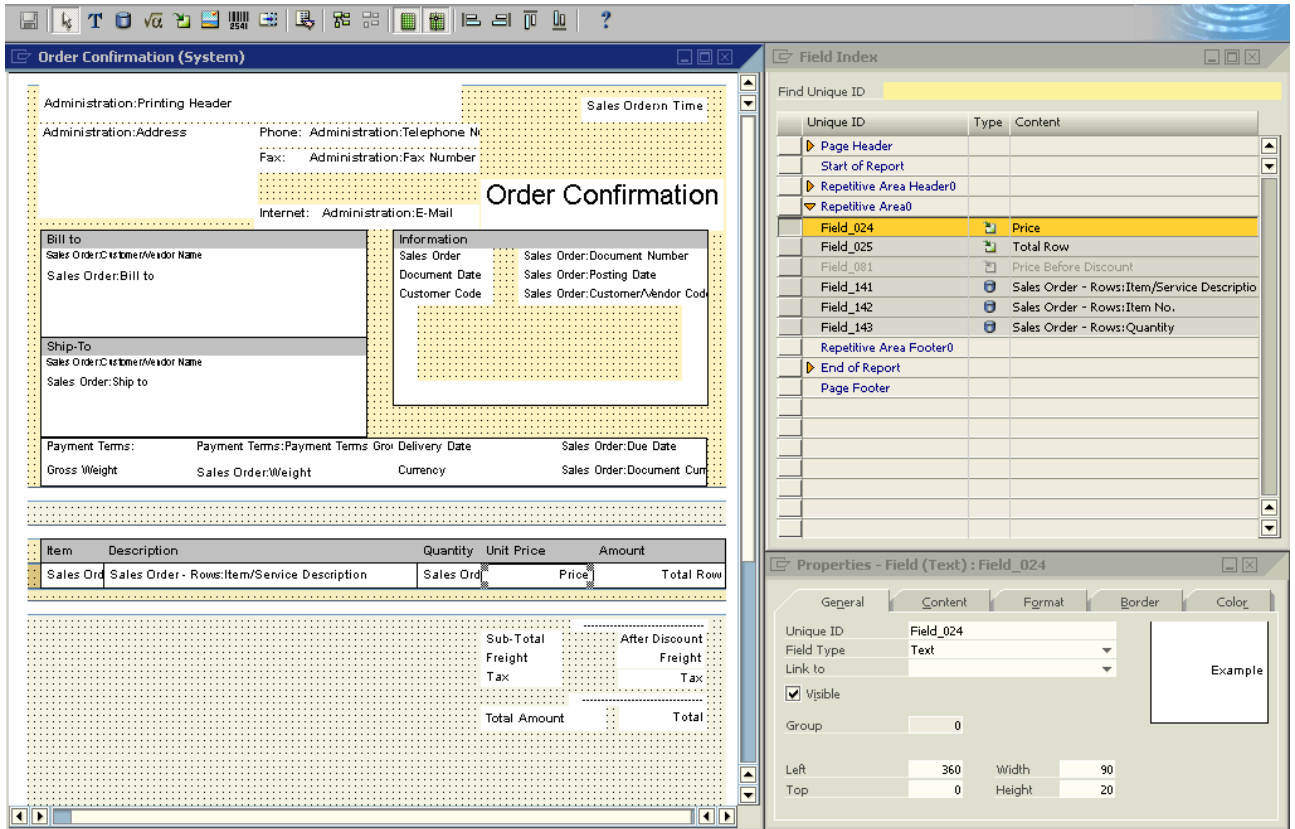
Order Confirmation (System)

Administration:Printing Header

Sales Ordern Time

Administration:Address

Phone: Administration:Telephone N

Fax: Administration:Fax Number

Order Confirmation

Internet: Administration:E-Mail

Bill to

Sales Order:Customer/Vendor Name

Sales Order:Bill to

Information

Sales Order

Sales Order:Document Number

Document Date

Sales Order:Posting Date

Customer Code

Sales Order:Customer/Vendor Cod

Ship-To

Sales Order:Customer/Vendor Name

Sales Order:Ship to

Payment Terms:

Payment Terms:Payment Terms Gro

Delivery Date

Sales Order:Due Date

Gross Weight

Sales Order:Weight

Currency

Sales Order:Document Cur

| Item | Description | Quantity | Unit Price | Amount |
|---|---|---|---|---|
| Sales Ord | Sales Order - Rows:Item/Service Description | Sales Ord | Price | Total Row |

Sub-Total

After Discount

Freight

Freight

Tax

Tax

Total Amount

Total

Field Index

Find Unique ID

| | Unique ID | Type | Content |
|---|---|---|---|
| | Page Header | | |
| | Start of Report | | |
| | Repetitive Area Header0 | | |
| | Repetitive Area0 | | |
| | Field_024 | | Price |
| | Field_025 | | Total Row |
| | Field_081 | | Price Before Discount |
| | Field_141 | | Sales Order - Rows:Item/Service Descriptio |
| | Field_142 | | Sales Order - Rows:Item No. |
| | Field_143 | | Sales Order - Rows:Quantity |
| | Repetitive Area Footer0 | | |
| | End of Report | | |
| | Page Footer | | |

Properties - Field (Text) : Field_024

General Content Format Border Color

Unique ID Field_024

Field Type Text

Link to

Visible

Group 0

Example

Left 360 Width 90

Top 0 Height 20